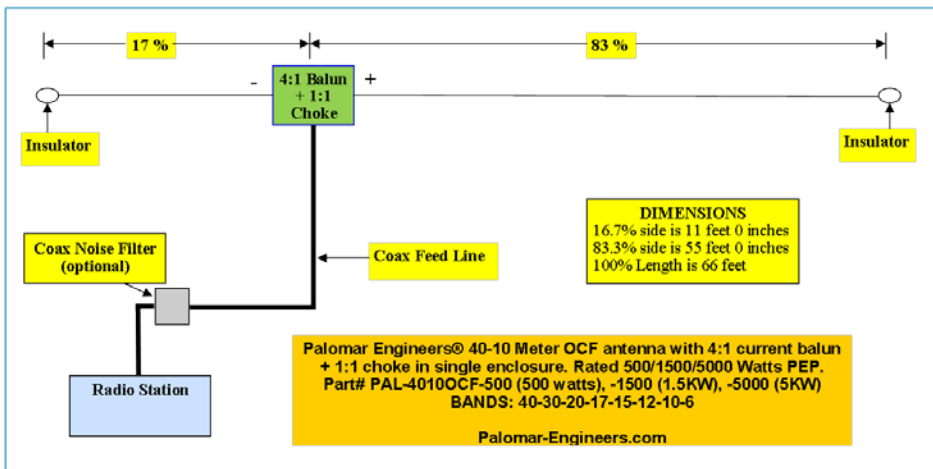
17 %

83 %

-

4:1 Balun + 1:1 Choke

+

Insulator

Insulator

DIMENSIONS
16.7% side is 11 feet 0 inches
83.3% side is 55 feet 0 inches
100% Length is 66 feet

Coax Noise Filter (optional)

Coax Feed Line

Radio Station

Palomar Engineers® 40-10 Meter OCF antenna with 4:1 current balun + 1:1 choke in single enclosure. Rated 500/1500/5000 Watts PEP. Part# PAL-4010OCF-500 (500 watts), -1500 (1.5KW), -5000 (5KW)
BANDS: 40-30-20-17-15-12-10-6

Palomar-Engineers.com